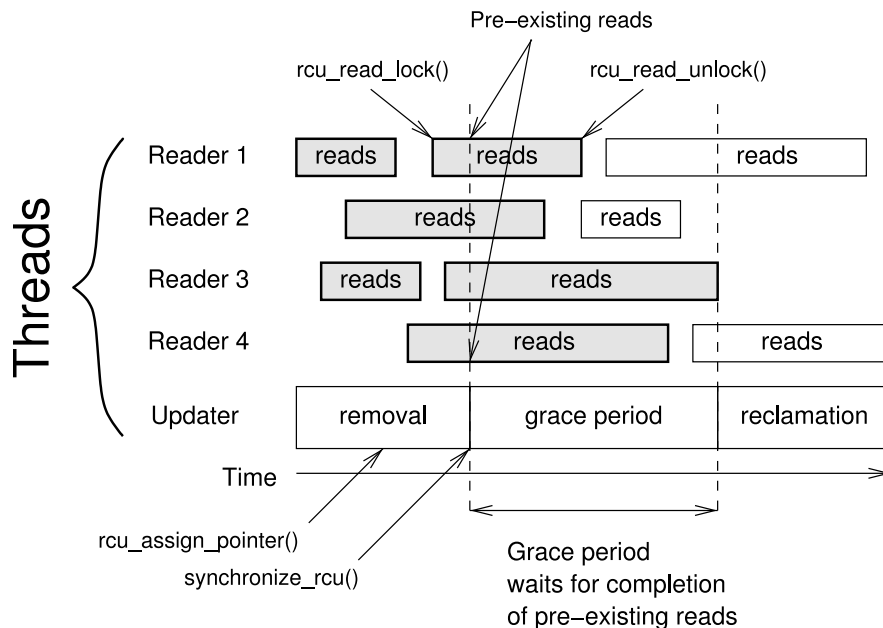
Pre−existing reads

rcu_read_lock()

rcu_read_unlock()

Threads

Reader 1 reads reads reads

Reader 2 reads reads

Reader 3 reads reads

Reader 4 reads reads

Updater removal grace period reclamation

Time

rcu_assign_pointer()

synchronize_rcu()

Grace period waits for completion of pre−existing reads